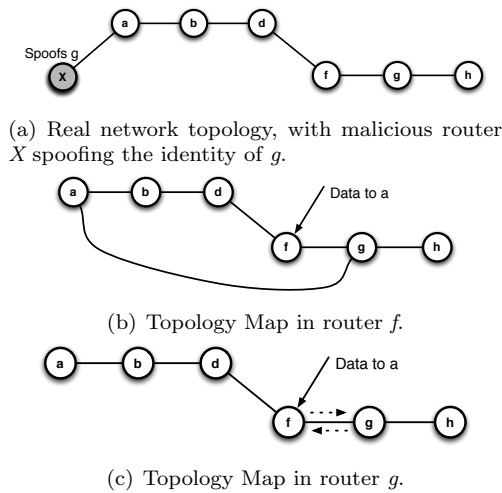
Spoofs g

X

a

b

d

f

g

h

(a) Real network topology, with malicious router $X$ spoofing the identity of $g$.

a

b

d

Data to a

f

g

h

(b) Topology Map in router $f$.

a

b

d

Data to a

f

g

h

(c) Topology Map in router $g$.